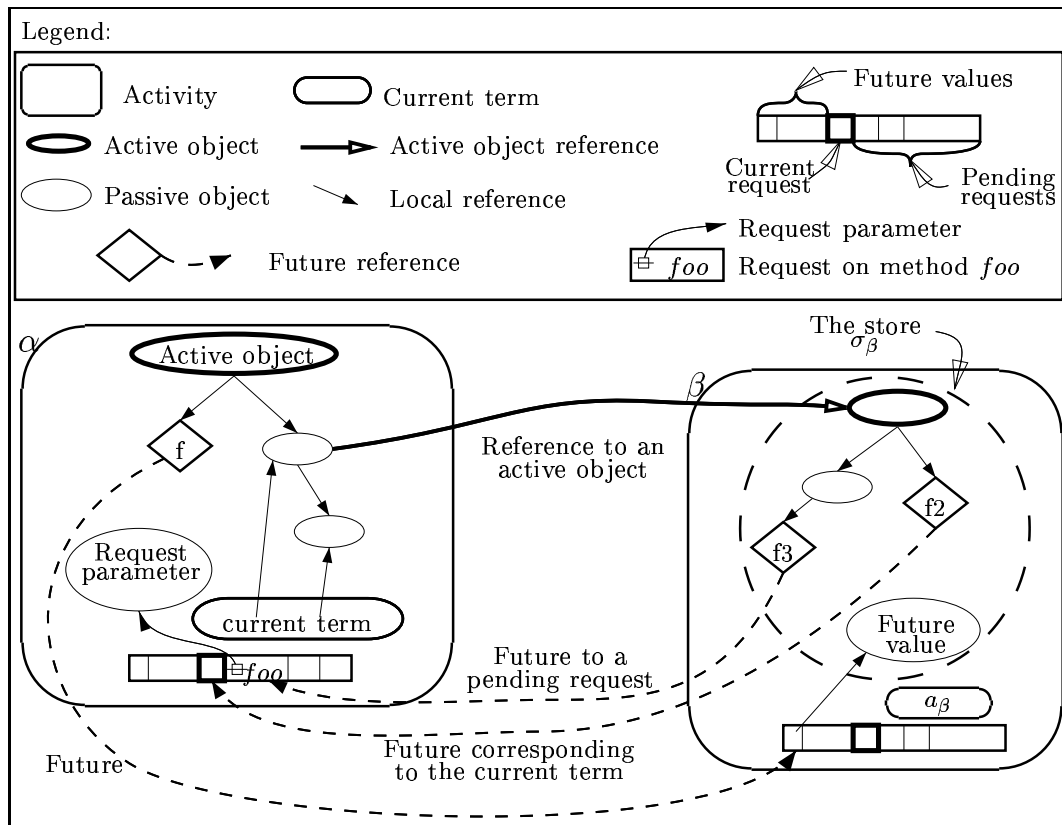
Legend:

Activity

Current term

Future values

Active object

Active object reference

Current request

Pending requests

Passive object

Local reference

Request parameter

Future reference

$foo$ Request on method $foo$

$\alpha$

Active object

f

Request parameter

current term

$foo$

The store $\sigma_\beta$

$\beta$

Reference to an active object

f2

f3

Future value

$a_\beta$

Future to a pending request

Future corresponding to the current term

Future